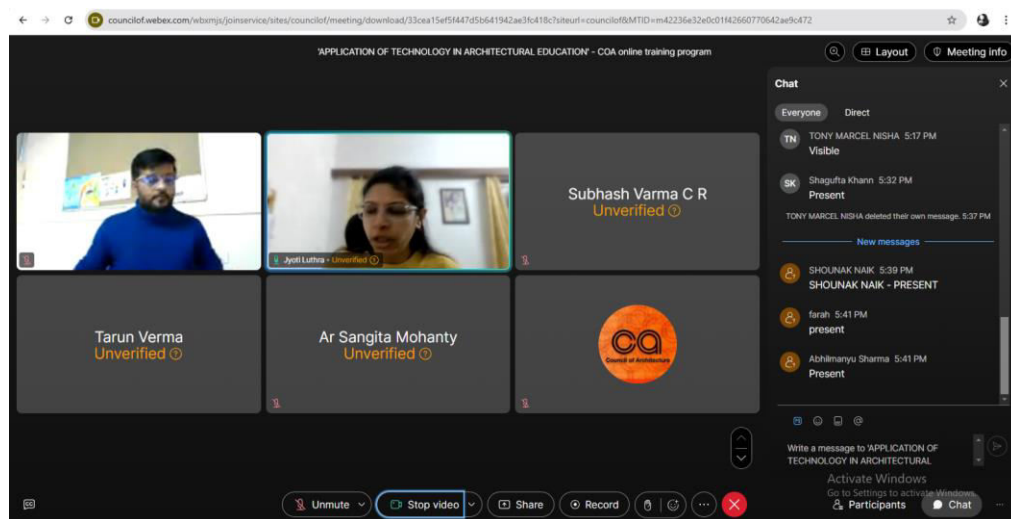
councilof.webex.com/wbxmjs/joinservice/sites/councilof/meeting/download/33cea15ef5f447d5b641942ae3fc418c?siteurl=councilof&MTID=m42236e32e0c01f42660770642ae9c472

'APPLICATION OF TECHNOLOGY IN ARCHITECTURAL EDUCATION' - COA online training program

Layout

Meeting info

Jyoti Luthra • Unverified

Subhash Varma C R
Unverified

Tarun Verma
Unverified

Ar Sangita Mohanty
Unverified

CA
Council of Architecture

Chat

Everyone

Direct

TN TONY MARCEL NISHA 5:17 PM
Visible

SK Shagufta Khann 5:32 PM
Present

TONY MARCEL NISHA deleted their own message. 5:37 PM

New messages

SHOUNAK NAIK 5:39 PM
SHOUNAK NAIK - PRESENT

farah 5:41 PM
present

Abhilmanyu Sharma 5:41 PM
Present

Write a message to 'APPLICATION OF TECHNOLOGY IN ARCHITECTURAL

Activate Windows
Go to Settings to activate Windows.

Unmute

Stop video

Share

Record

Participants

Chat